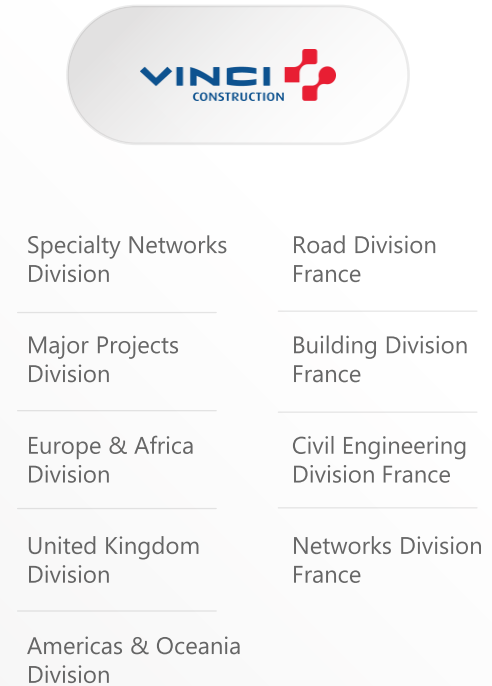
VINCI
CONSTRUCTION

Specialty Networks Division

Major Projects Division

Europe & Africa Division

United Kingdom Division

Americas & Oceania Division

Road Division France

Building Division France

Civil Engineering Division France

Networks Division France